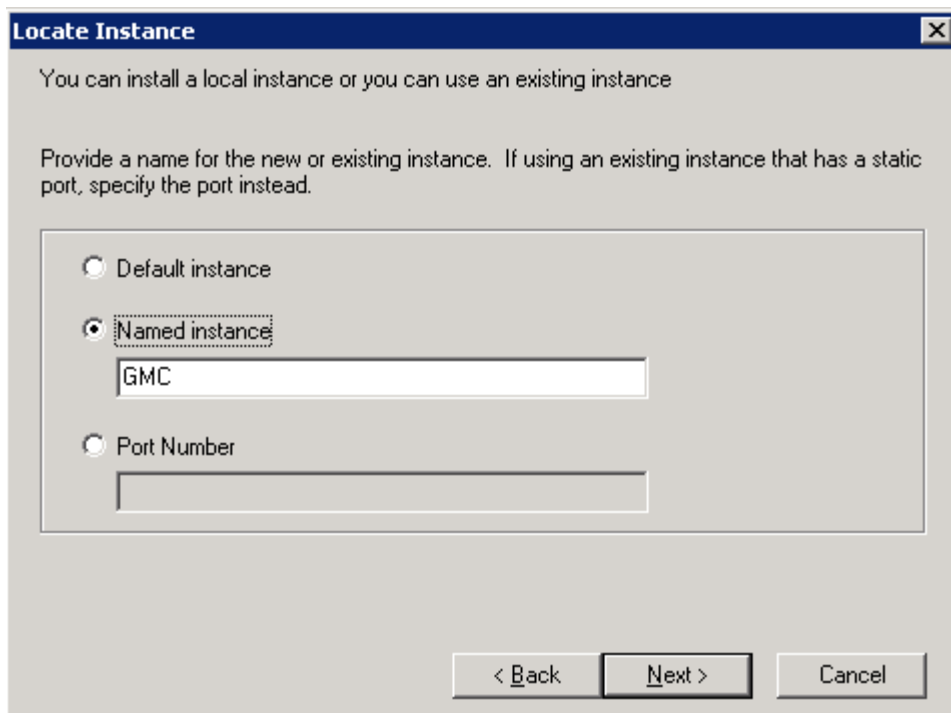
Locate Instance

You can install a local instance or you can use an existing instance

Provide a name for the new or existing instance. If using an existing instance that has a static port, specify the port instead.

Default instance

Named instance

GMC

Port Number

< Back

Next >

Cancel